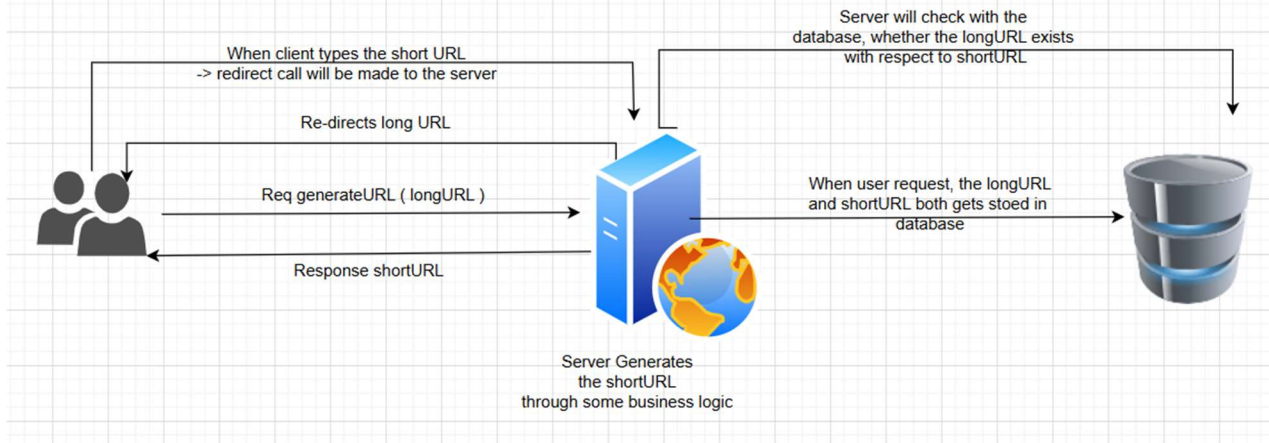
When client types the short URL
-> redirect call will be made to the server

Server will check with the database, whether the longURL exists with respect to shortURL

Re-directs long URL

Req generateURL ( longURL )

When user request, the longURL and shortURL both gets stoed in database

Response shortURL

Server Generates the shortURL through some business logic